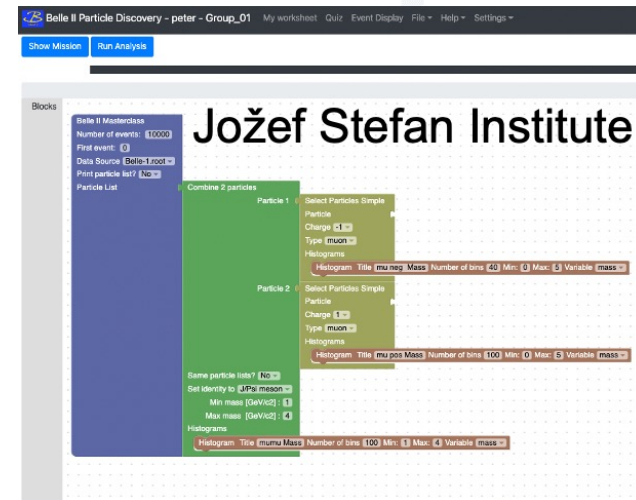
Belle II Particle Discovery - peter - Group_01 My worksheet Quiz Event Display File Help Settings

Show Mission Run Analysis

Blocks

Jožef Stefan Institute

Belle II Masterclass
Number of events: 10000
First event: 0
Data Source Belle-1.root
Print particle list? No
Particle List

Combine 2 particles
Particle 1
Select Particles Simple
Particle
Charge -1
Type muon
Histograms
Histogram Title mu neg Mass Number of bins 40 Min: 0 Max: 5 Variable mass

Particle 2
Select Particles Simple
Particle
Charge 1
Type muon
Histograms
Histogram Title mu pos Mass Number of bins 100 Min: 0 Max: 5 Variable mass

Same particle lists? No
Set identity to J/Psi meson
Min mass [GeV/c2] : 1
Max mass [GeV/c2] : 4
Histograms
Histogram Title mumu Mass Number of bins 100 Min: 1 Max: 4 Variable mass